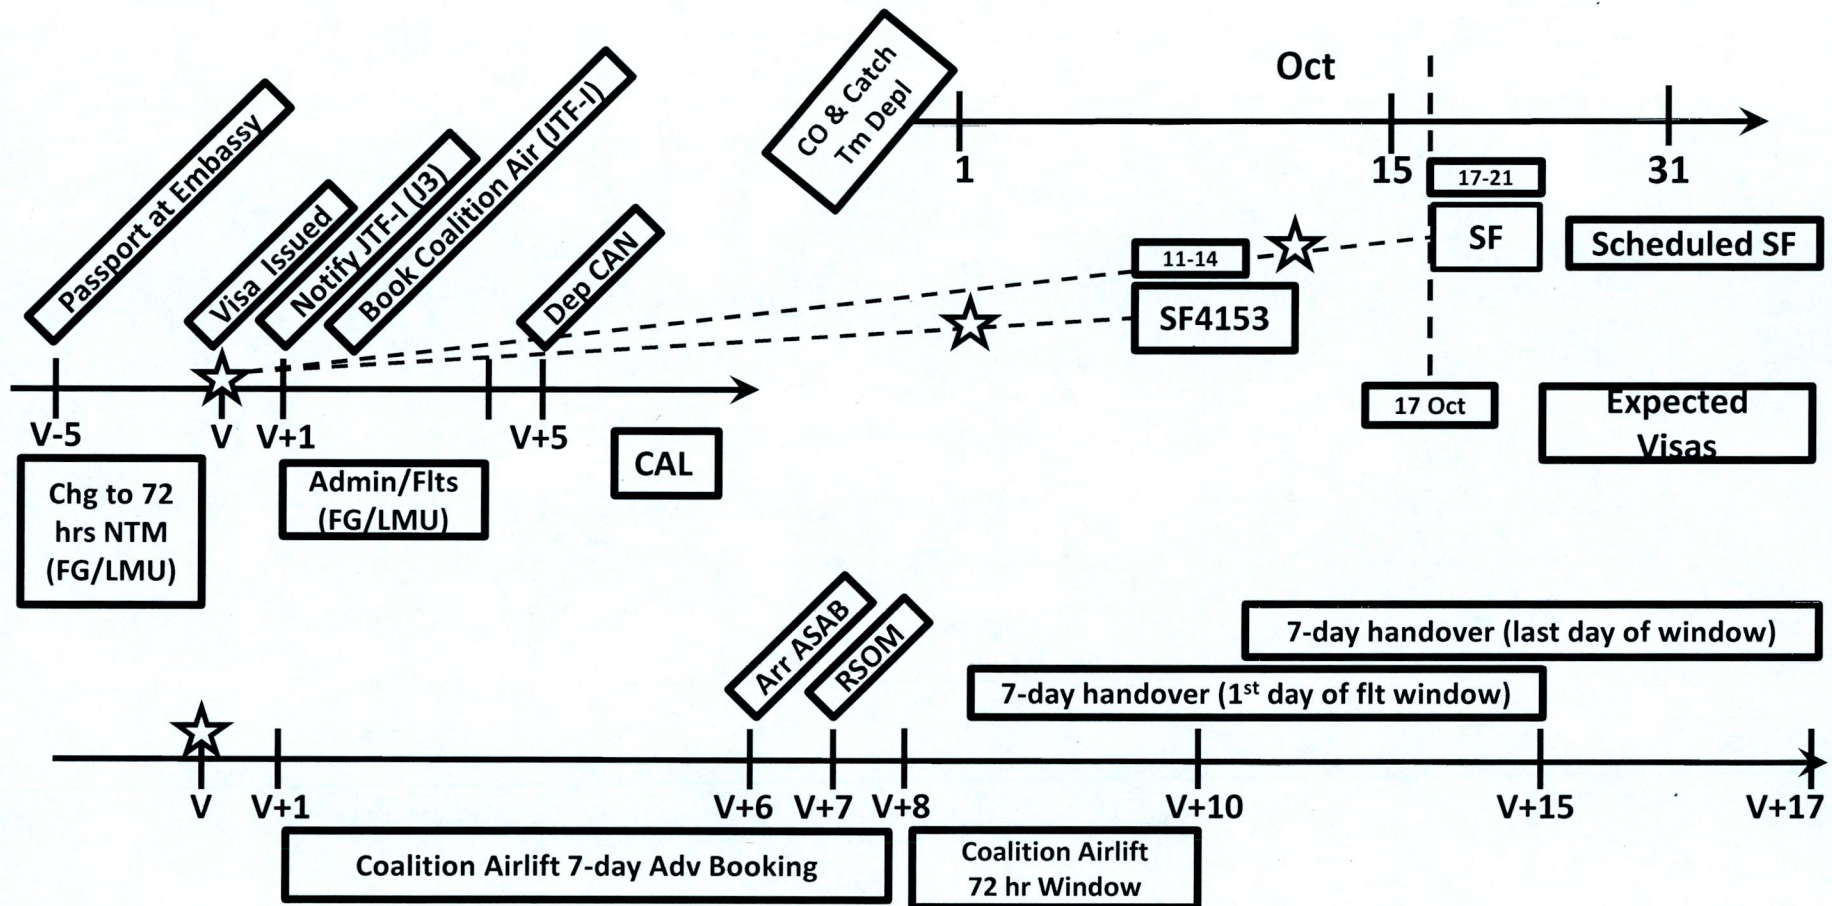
Passport at Embassy
Visa Issued
Notify JTF-I (J3)
Book Coalition Air (JTF-I)
Dep CAN
CO & Catch Tm Depl
Oct
1
15
31
17-21
SF
Scheduled SF
11-14
SF4153
V-5
V
V+1
V+5
CAL
17 Oct
Expected Visas
Chg to 72 hrs NTM (FG/LMU)
Admin/Flts (FG/LMU)
7-day handover (last day of window)
Arr ASAB
RSOM
7-day handover (1$^{st}$ day of flt window)
V
V+1
V+6
V+7
V+8
V+10
V+15
V+17
Coalition Airlift 7-day Adv Booking
Coalition Airlift 72 hr Window